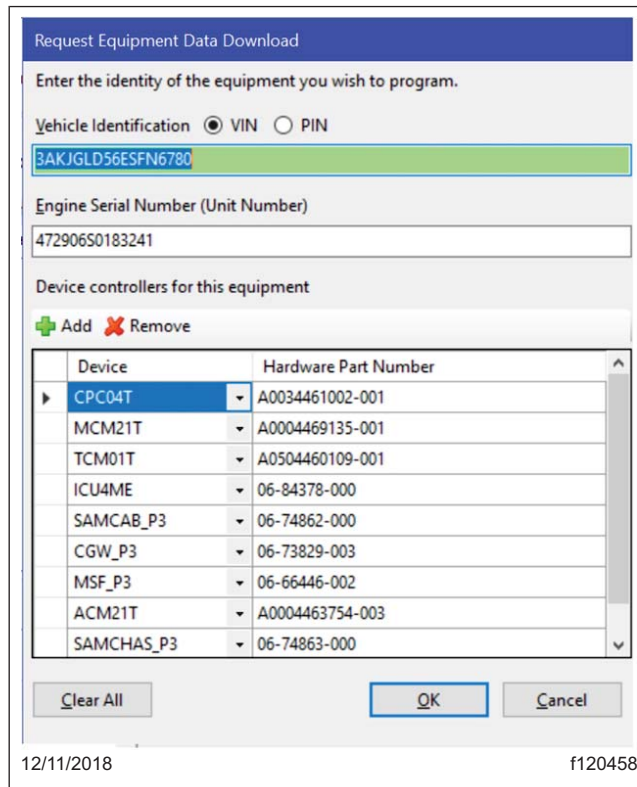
Request Equipment Data Download

Enter the identity of the equipment you wish to program.

Vehicle Identification VIN PIN

3AKJGLD56ESFN6780

Engine Serial Number (Unit Number)

472906S0183241

Device controllers for this equipment

Add Remove

| | Device | Hardware Part Number |
|---|---|---|
| ▶ | CPC04T | A0034461002-001 |
| | MCM21T | A0004469135-001 |
| | TCM01T | A0504460109-001 |
| | ICU4ME | 06-84378-000 |
| | SAMCAB_P3 | 06-74862-000 |
| | CGW_P3 | 06-73829-003 |
| | MSF_P3 | 06-66446-002 |
| | ACM21T | A0004463754-003 |
| | SAMCHAS_P3 | 06-74863-000 |

Clear All OK Cancel

12/11/2018 f120458